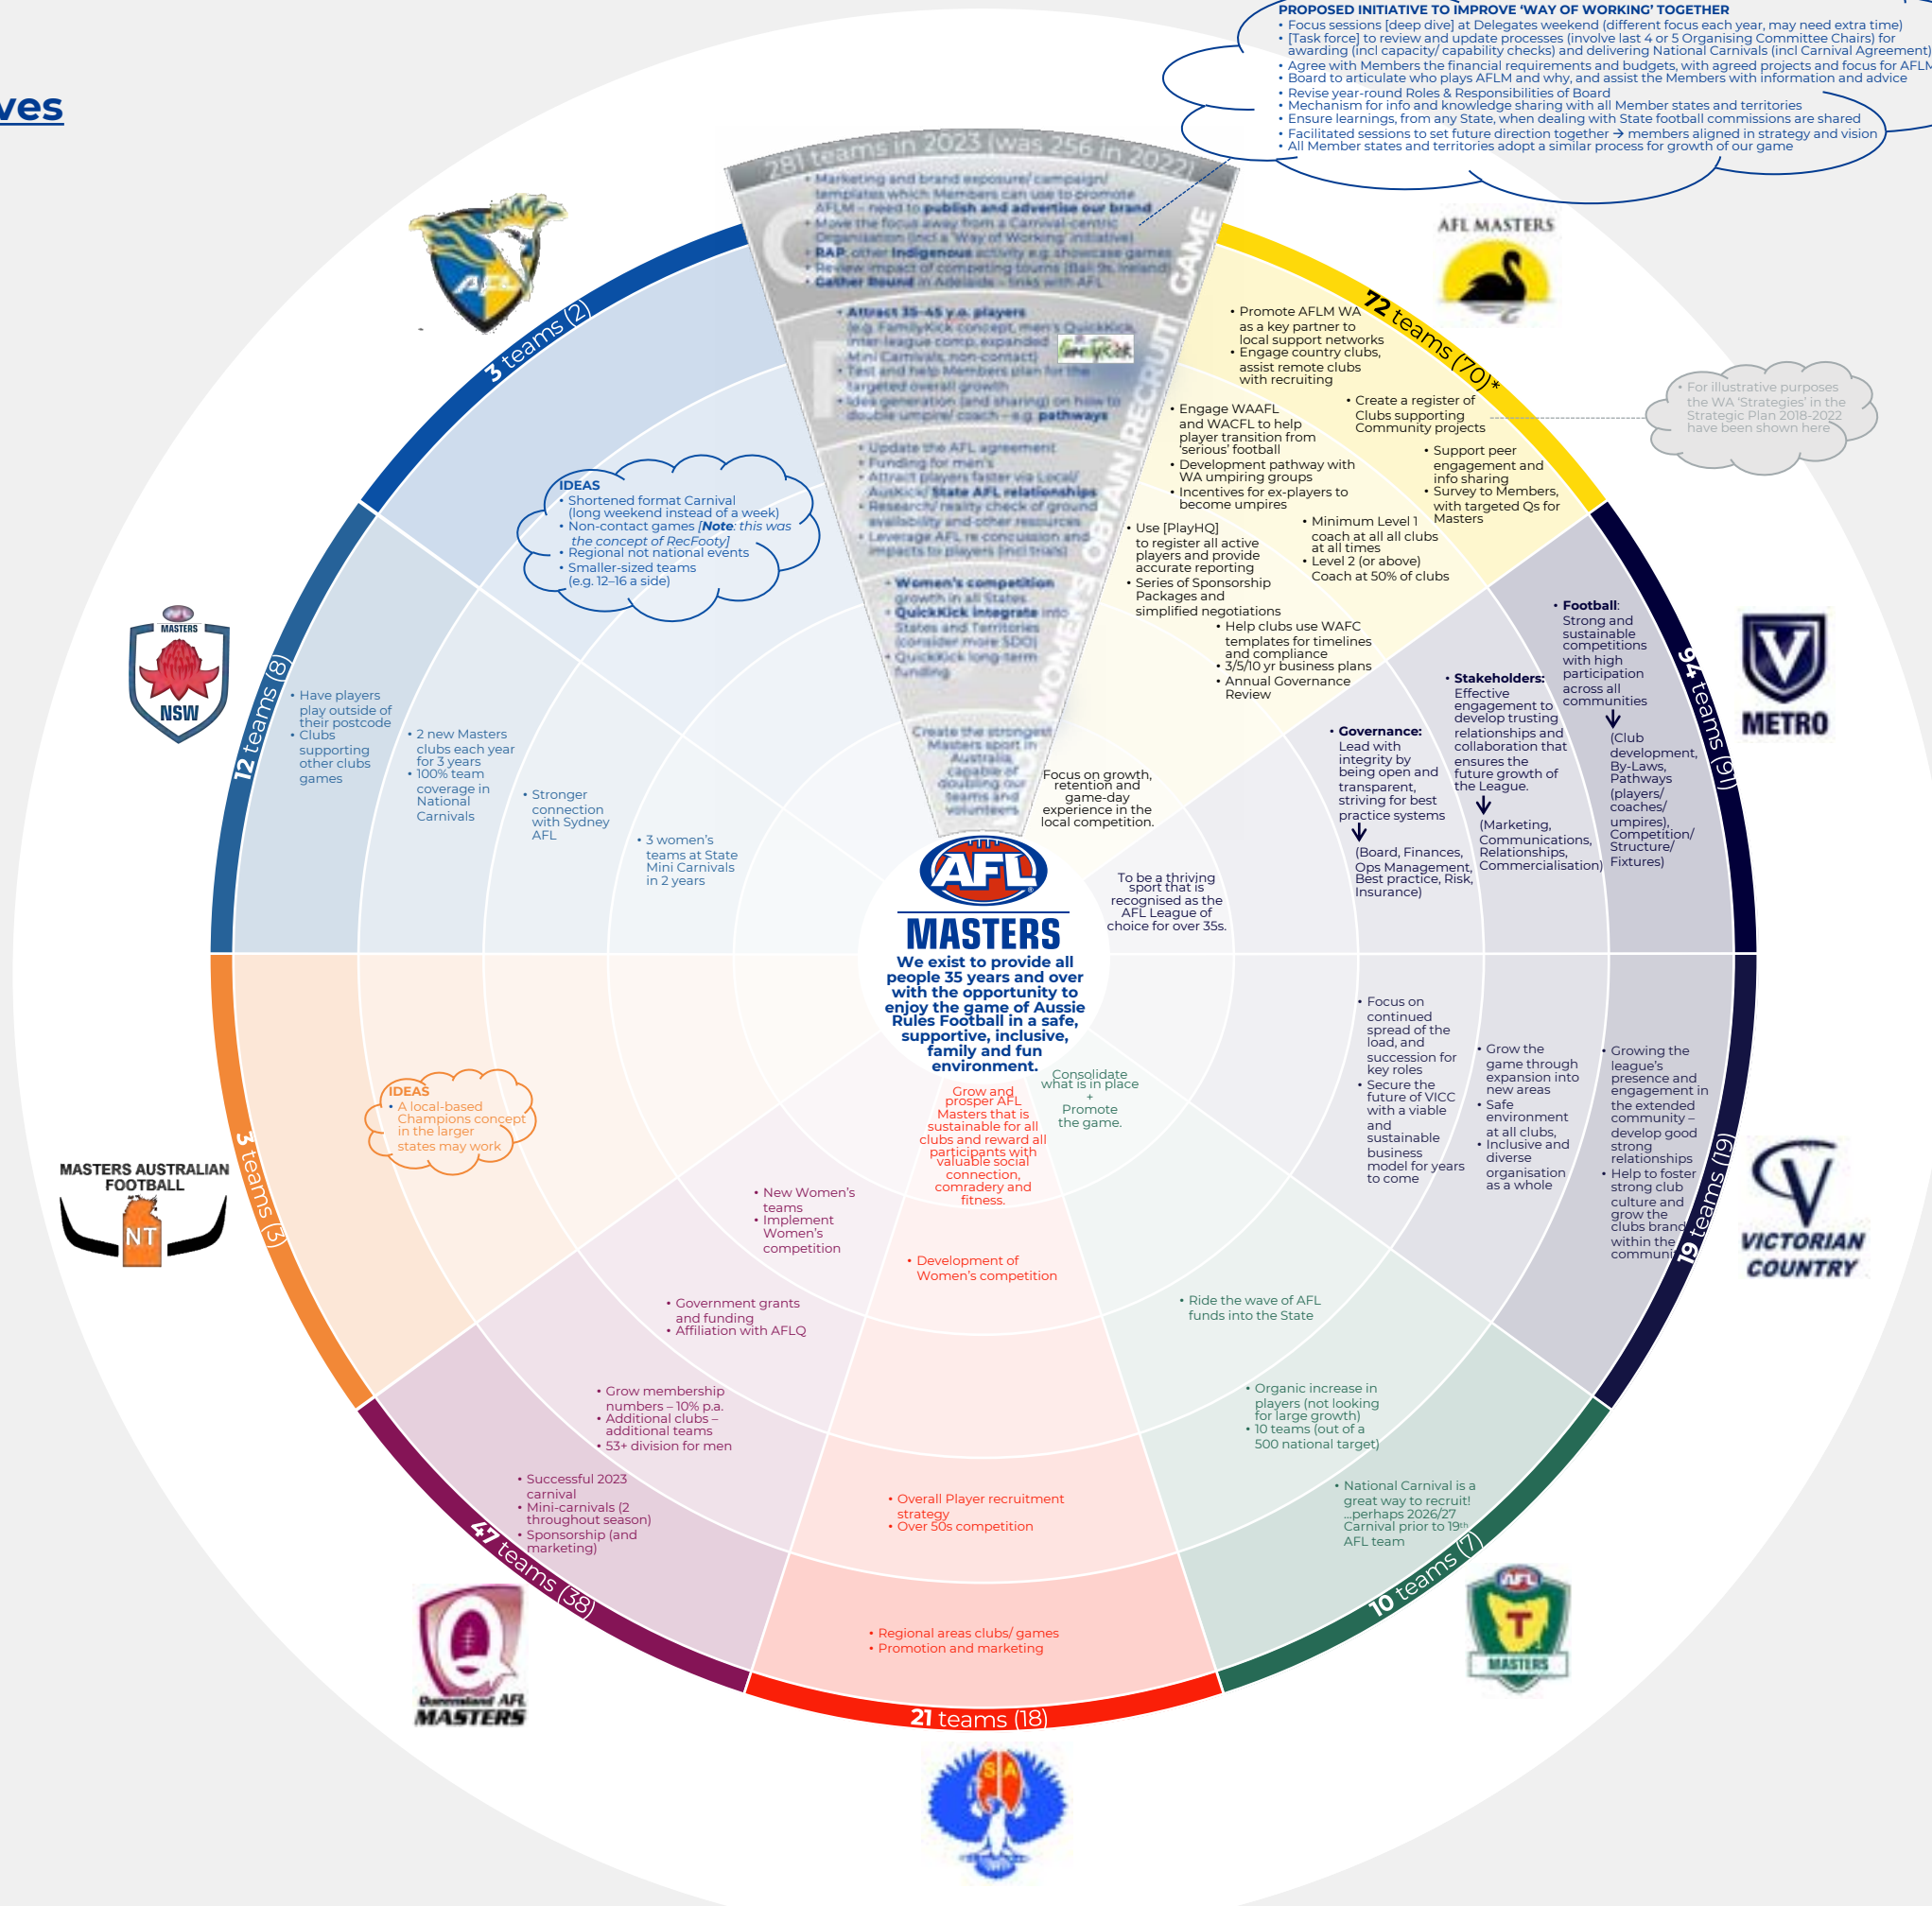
ves

PROPOSED INITIATIVE TO IMPROVE 'WAY OF WORKING' TOGETHER
• Focus sessions [deep dive] at Delegates weekend (different focus each year, may need extra time)
• [Task force] to review and update processes (involve last 4 or 5 Organising Committee Chairs) for awarding (incl capacity/ capability checks) and delivering National Carnivals (incl Carnival Agreement)
• Agree with Members the financial requirements and budgets, with agreed projects and focus for AFLM
• Board to articulate who plays AFLM and why, and assist the Members with information and advice
• Revise year-round Roles & Responsibilities of Board
• Mechanism for info and knowledge sharing with all Member states and territories
• Ensure learnings, from any State, when dealing with State football commissions are shared
• Facilitated sessions to set future direction together → members aligned in strategy and vision
• All Member states and territories adopt a similar process for growth of our game

281 teams in 2023 (was 256 in 2022)

• Marketing and brand exposure/ campaign/ templates which Members can use to promote AFLM – need to publish and advertise our brand
• Move the focus away from a Carnival-centric Organisation (incl a 'Way of Working' initiative)
• RAP, other Indigenous activity e.g. showcase games
• Review impact of competing tours (Bali 9s, Ireland)
• Gather Round in Adelaide – links with AFL

GAME

• Attract 35-45 y.o. players (e.g. FamilyKick concept, men's QuickKick, inter-league comp, expanded Mini Carnivals, non-contact)
• Test and help Members plan for the targeted overall growth
• Idea generation (and sharing) on how to double umpire/ coach – e.g. pathways

RECRUIT

• Update the AFL agreement
• Funding for men's
• Attract players faster via Local/ AusKick/ State AFL relationships
• Research/ reality check of ground availability and other resources
• Leverage AFL re concussion and impacts to players (incl trials)

OBTAIN

• Women's competition growth in all States
• QuickKick integrate into States and Territories (consider more SDO)
• QuickKick long-term funding

WOMEN'S

Create the strongest Masters sport in Australia capable of doubling our teams and volunteers

AFL MASTERS

72 teams (70)*

• Promote AFLM WA as a key partner to local support networks
• Engage country clubs, assist remote clubs with recruiting
• Create a register of Clubs supporting Community projects
• Engage WAAFL and WACFL to help player transition from 'serious' football
• Development pathway with WA umpiring groups
• Incentives for ex-players to become umpires
• Support peer engagement and info sharing
• Survey to Members, with targeted Qs for Masters
• Use [PlayHQ] to register all active players and provide accurate reporting
• Minimum Level 1 coach at all all clubs at all times
• Level 2 (or above) Coach at 50% of clubs
• Series of Sponsorship Packages and simplified negotiations
• Help clubs use WAFC templates for timelines and compliance
• 3/5/10 yr business plans
• Annual Governance Review

• For illustrative purposes the WA 'Strategies' in the Strategic Plan 2018-2022 have been shown here

Focus on growth, retention and game-day experience in the local competition.

• Football: Strong and sustainable competitions with high participation across all communities
(Club development, By-Laws, Pathways (players/ coaches/ umpires), Competition/ Structure/ Fixtures)
• Stakeholders: Effective engagement to develop trusting relationships and collaboration that ensures the future growth of the League.
(Marketing, Communications, Relationships, Commercialisation)
• Governance: Lead with integrity by being open and transparent, striving for best practice systems
(Board, Finances, Ops Management, Best practice, Risk, Insurance)

94 teams (91)

METRO

To be a thriving sport that is recognised as the AFL League of choice for over 35s.

3 teams (2)

IDEAS
• Shortened format Carnival (long weekend instead of a week)
• Non-contact games [Note: this was the concept of RecFooty]
• Regional not national events
• Smaller-sized teams (e.g. 12–16 a side)

MASTERS
NSW

12 teams (8)

• Have players play outside of their postcode
• Clubs supporting other clubs games
• 2 new Masters clubs each year for 3 years
• 100% team coverage in National Carnivals
• Stronger connection with Sydney AFL
• 3 women's teams at State Mini Carnivals in 2 years

AFL
MASTERS
We exist to provide all people 35 years and over with the opportunity to enjoy the game of Aussie Rules Football in a safe, supportive, inclusive, family and fun environment.

• Focus on continued spread of the load, and succession for key roles
• Secure the future of VICC with a viable and sustainable business model for years to come
• Grow the game through expansion into new areas
• Safe environment at all clubs,
• Inclusive and diverse organisation as a whole
• Growing the league's presence and engagement in the extended community – develop good strong relationships
• Help to foster strong club culture and grow the clubs brand within the communi

19 teams (19)

VICTORIAN COUNTRY

Consolidate what is in place + Promote the game.

Grow and prosper AFL Masters that is sustainable for all clubs and reward all participants with valuable social connection, comradery and fitness.

IDEAS
• A local-based Champions concept in the larger states may work

MASTERS AUSTRALIAN FOOTBALL
NT

3 teams (3)

• New Women's teams
• Implement Women's competition
• Development of Women's competition
• Government grants and funding
• Affiliation with AFLQ
• Ride the wave of AFL funds into the State
• Grow membership numbers – 10% p.a.
• Additional clubs – additional teams
• 53+ division for men
• Organic increase in players (not looking for large growth)
• 10 teams (out of a 500 national target)
• Successful 2023 carnival
• Mini-carnivals (2 throughout season)
• Sponsorship (and marketing)
• Overall Player recruitment strategy
• Over 50s competition
• National Carnival is a great way to recruit! ...perhaps 2026/27 Carnival prior to 19th AFL team
• Regional areas clubs/ games
• Promotion and marketing

47 teams (38)

Queensland AFL MASTERS

21 teams (18)

10 teams (7)

AFL
T
MASTERS

SA